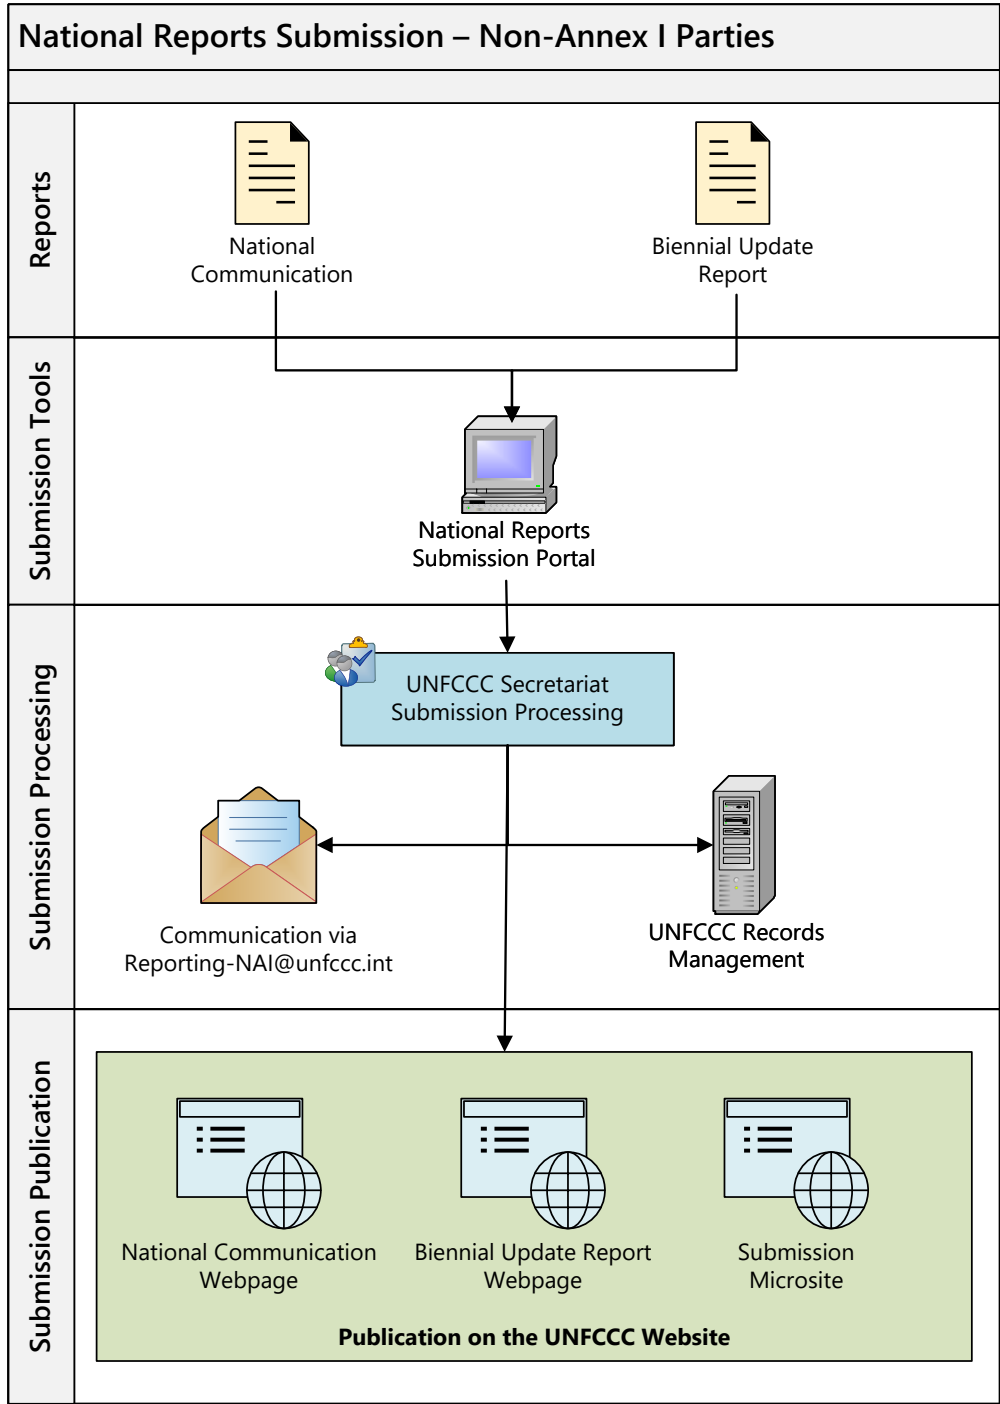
National Reports Submission – Non-Annex I Parties

Reports

National Communication

Biennial Update Report

Submission Tools

National Reports Submission Portal

Submission Processing

UNFCCC Secretariat Submission Processing

Communication via Reporting-NAI@unfccc.int

UNFCCC Records Management

Submission Publication

National Communication Webpage

Biennial Update Report Webpage

Submission Microsite

Publication on the UNFCCC Website